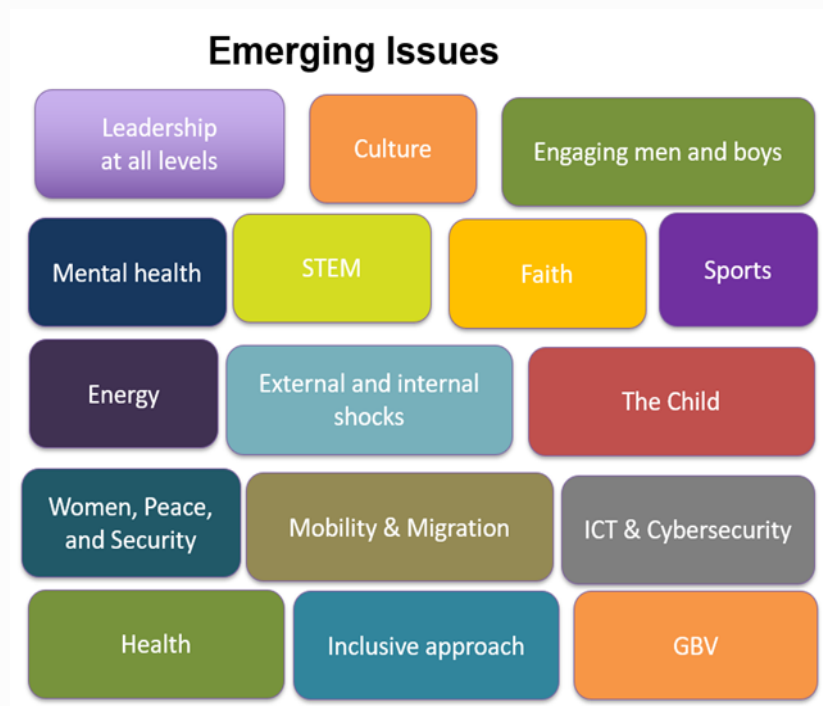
Emerging Issues

Leadership at all levels

Culture

Engaging men and boys

Mental health

STEM

Faith

Sports

Energy

External and internal shocks

The Child

Women, Peace, and Security

Mobility & Migration

ICT & Cybersecurity

Health

Inclusive approach

GBV